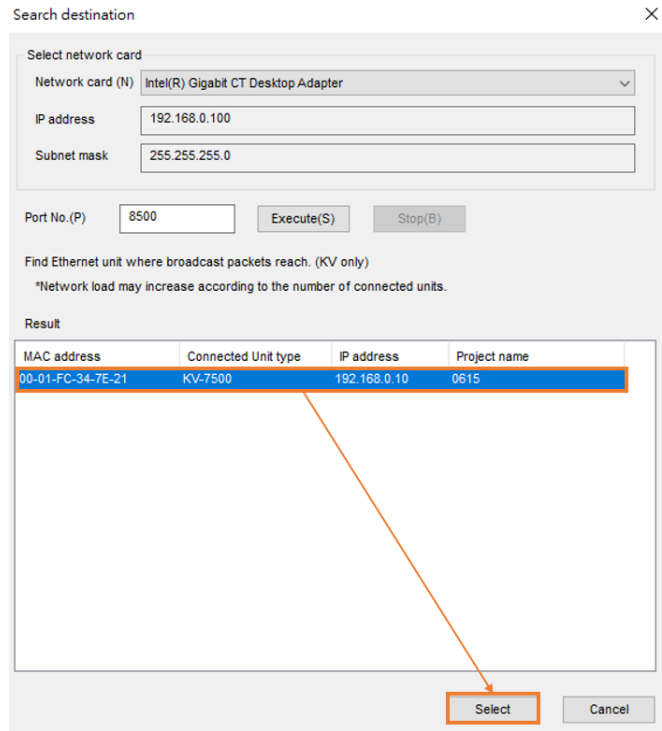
Search destination

Select network card

Network card (N) Intel(R) Gigabit CT Desktop Adapter

IP address 192.168.0.100

Subnet mask 255.255.255.0

Port No.(P) 8500 Execute(S) Stop(B)

Find Ethernet unit where broadcast packets reach. (KV only)

*Network load may increase according to the number of connected units.

Result

| MAC address | Connected Unit type | IP address | Project name |
|---|---|---|---|
| 00-01-FC-34-7E-21 | KV-7500 | 192.168.0.10 | 0615 |

Select Cancel